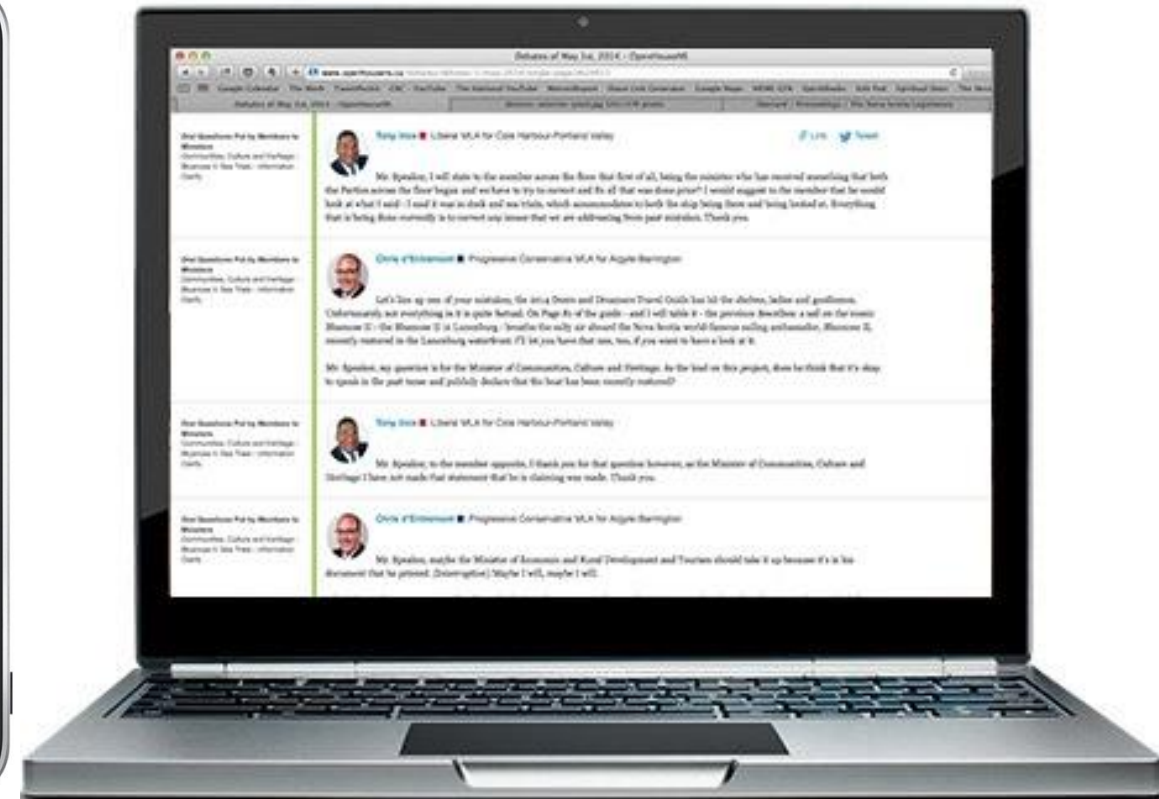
Debates of May 1st, 2014 - OpenHouseNS

Oral Questions Put by Members to Ministers
Communities, Culture and Heritage - Bluenose II: Sea Trials - Information Clarify

Tony Ince ■ Liberal MLA for Cole Harbour-Portland Valley

Link Tweet

Mr. Speaker, I will state to the member across the floor that first of all, being the minister who has received something that both the Parties across the floor began and we have to try to correct and fix all that was done prior? I would suggest to the member that he would look at what I said - I said it was in dock and sea trials, which accommodation to both the ship being there and being looked at. Everything that is being done currently is to correct any issues that we are addressing from past mistakes. Thank you.

Oral Questions Put by Members to Ministers
Communities, Culture and Heritage - Bluenose II: Sea Trials - Information Clarify

Chris d'Entremont ■ Progressive Conservative MLA for Argyle-Barrington

Let's line up one of your mistakes, the 2014 Doers and Dreamers Travel Guide has hit the shelves, ladies and gentlemen. Unfortunately not everything in it is quite factual. On Page 81 of the guide - and I will table it - the province describes: a sail on the iconic Bluenose II - the Bluenose II in Lunenburg / breathe the salty air aboard the Nova Scotia world-famous sailing ambassador, Bluenose II, recently restored in the Lunenburg waterfront. I'll let you have that one, too, if you want to have a look at it.

Mr. Speaker, my question is for the Minister of Communities, Culture and Heritage. As the lead on this project, does he think that it's okay to speak in the past tense and publicly declare that the boat has been recently restored?

Oral Questions Put by Members to Ministers
Communities, Culture and Heritage - Bluenose II: Sea Trials - Information Clarify

Tony Ince ■ Liberal MLA for Cole Harbour-Portland Valley

Mr. Speaker, to the member opposite, I thank you for that question however, as the Minister of Communities, Culture and Heritage I have not made that statement that he is claiming was made. Thank you.

Oral Questions Put by Members to Ministers
Communities, Culture and Heritage - Bluenose II: Sea Trials - Information Clarify

Chris d'Entremont ■ Progressive Conservative MLA for Argyle-Barrington

Mr. Speaker, maybe the Minister of Economic and Rural Development and Tourism should take it up because it's in his document that he printed. [Interruption] Maybe I will, maybe I will.